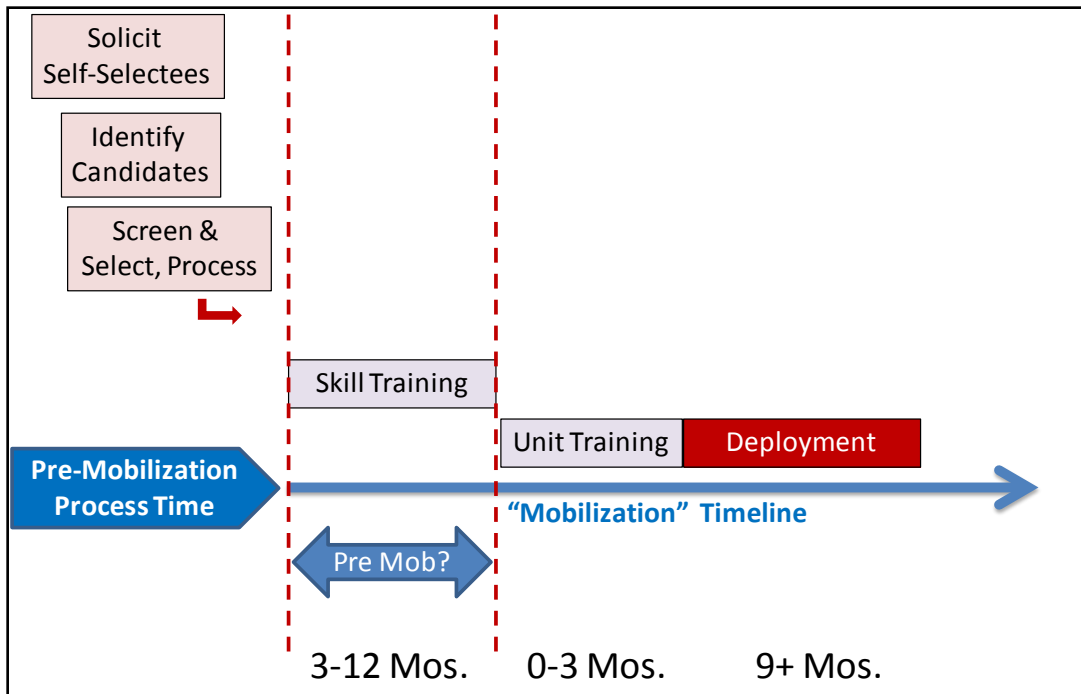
Solicit Self-Selectees

Identify Candidates

Screen & Select, Process

Skill Training

Unit Training

Deployment

Pre-Mobilization Process Time

"Mobilization" Timeline

Pre Mob?

3-12 Mos.

0-3 Mos.

9+ Mos.